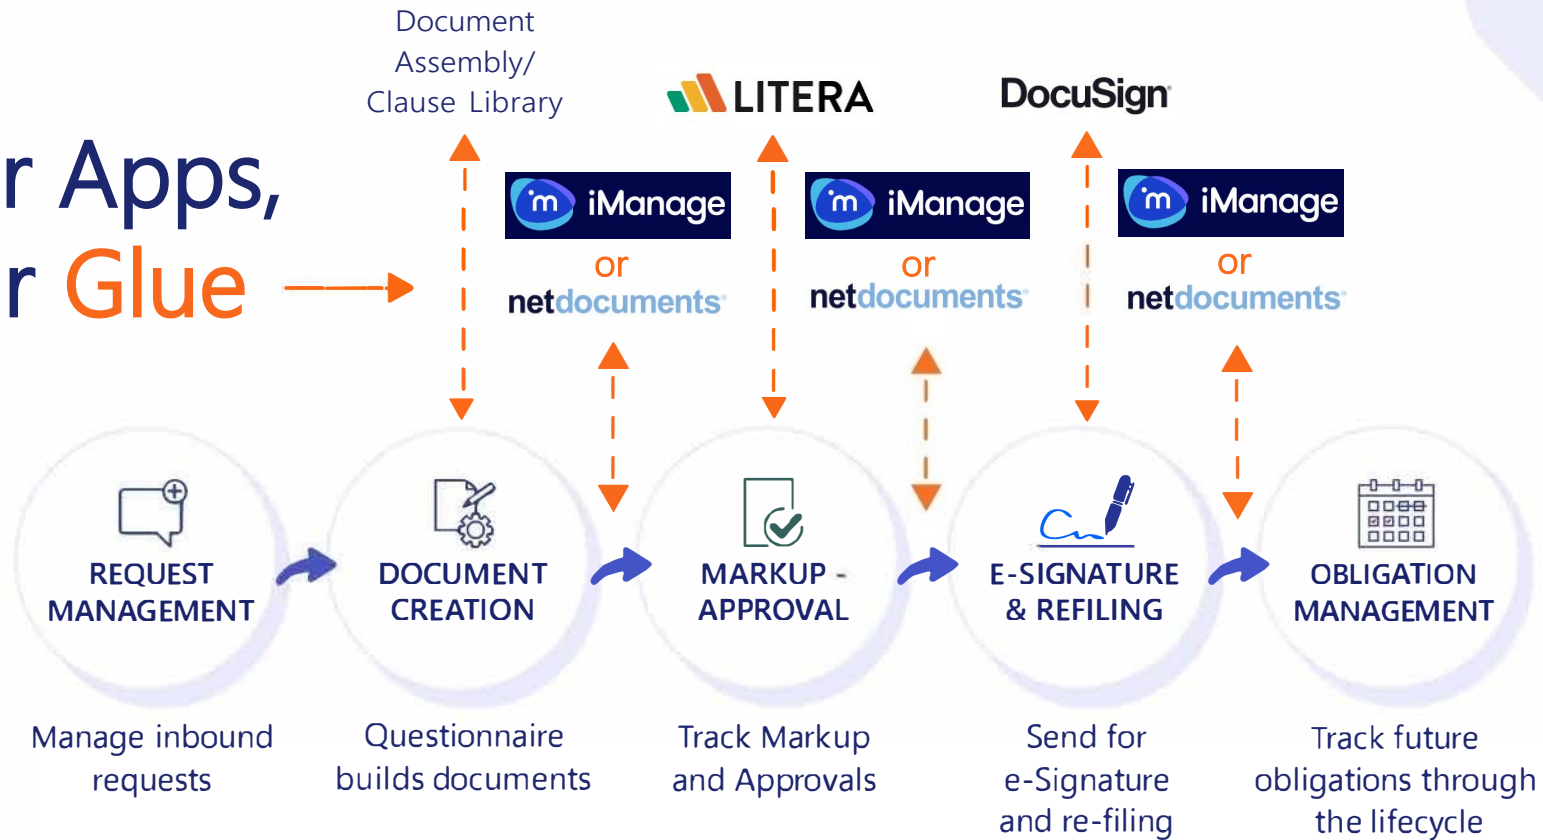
r Apps,
r Glue

Document Assembly/ Clause Library

LITERA

DocuSign

iManage
or
netdocuments

iManage
or
netdocuments

iManage
or
netdocuments

REQUEST MANAGEMENT

Manage inbound requests

DOCUMENT CREATION

Questionnaire builds documents

MARKUP - APPROVAL

Track Markup and Approvals

E-SIGNATURE & REFILING

Send for e-Signature and re-filing

OBLIGATION MANAGEMENT

Track future obligations through the lifecycle